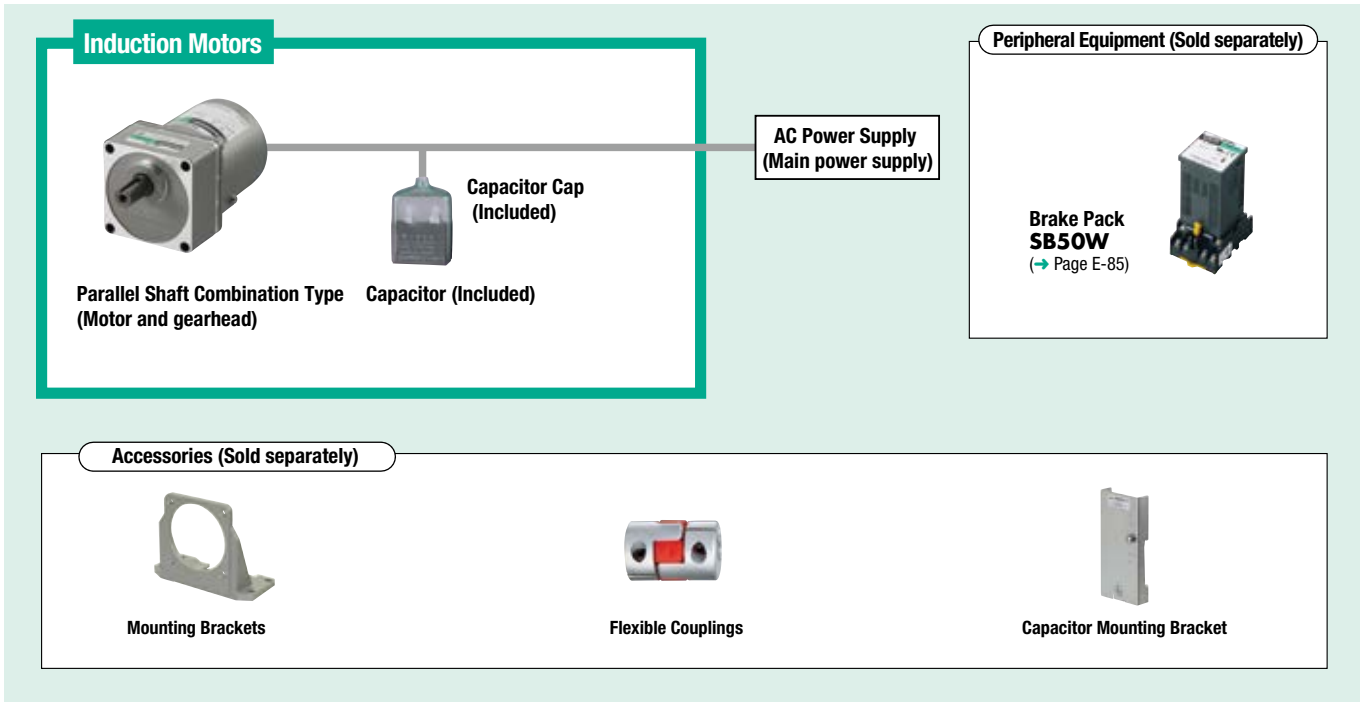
Induction Motors

Parallel Shaft Combination Type (Motor and gearhead)

Capacitor Cap (Included)

Capacitor (Included)

AC Power Supply (Main power supply)

Peripheral Equipment (Sold separately)

Brake Pack
SB50W
(➜ Page E-85)

Accessories (Sold separately)

Mounting Brackets

Flexible Couplings

Capacitor Mounting Bracket